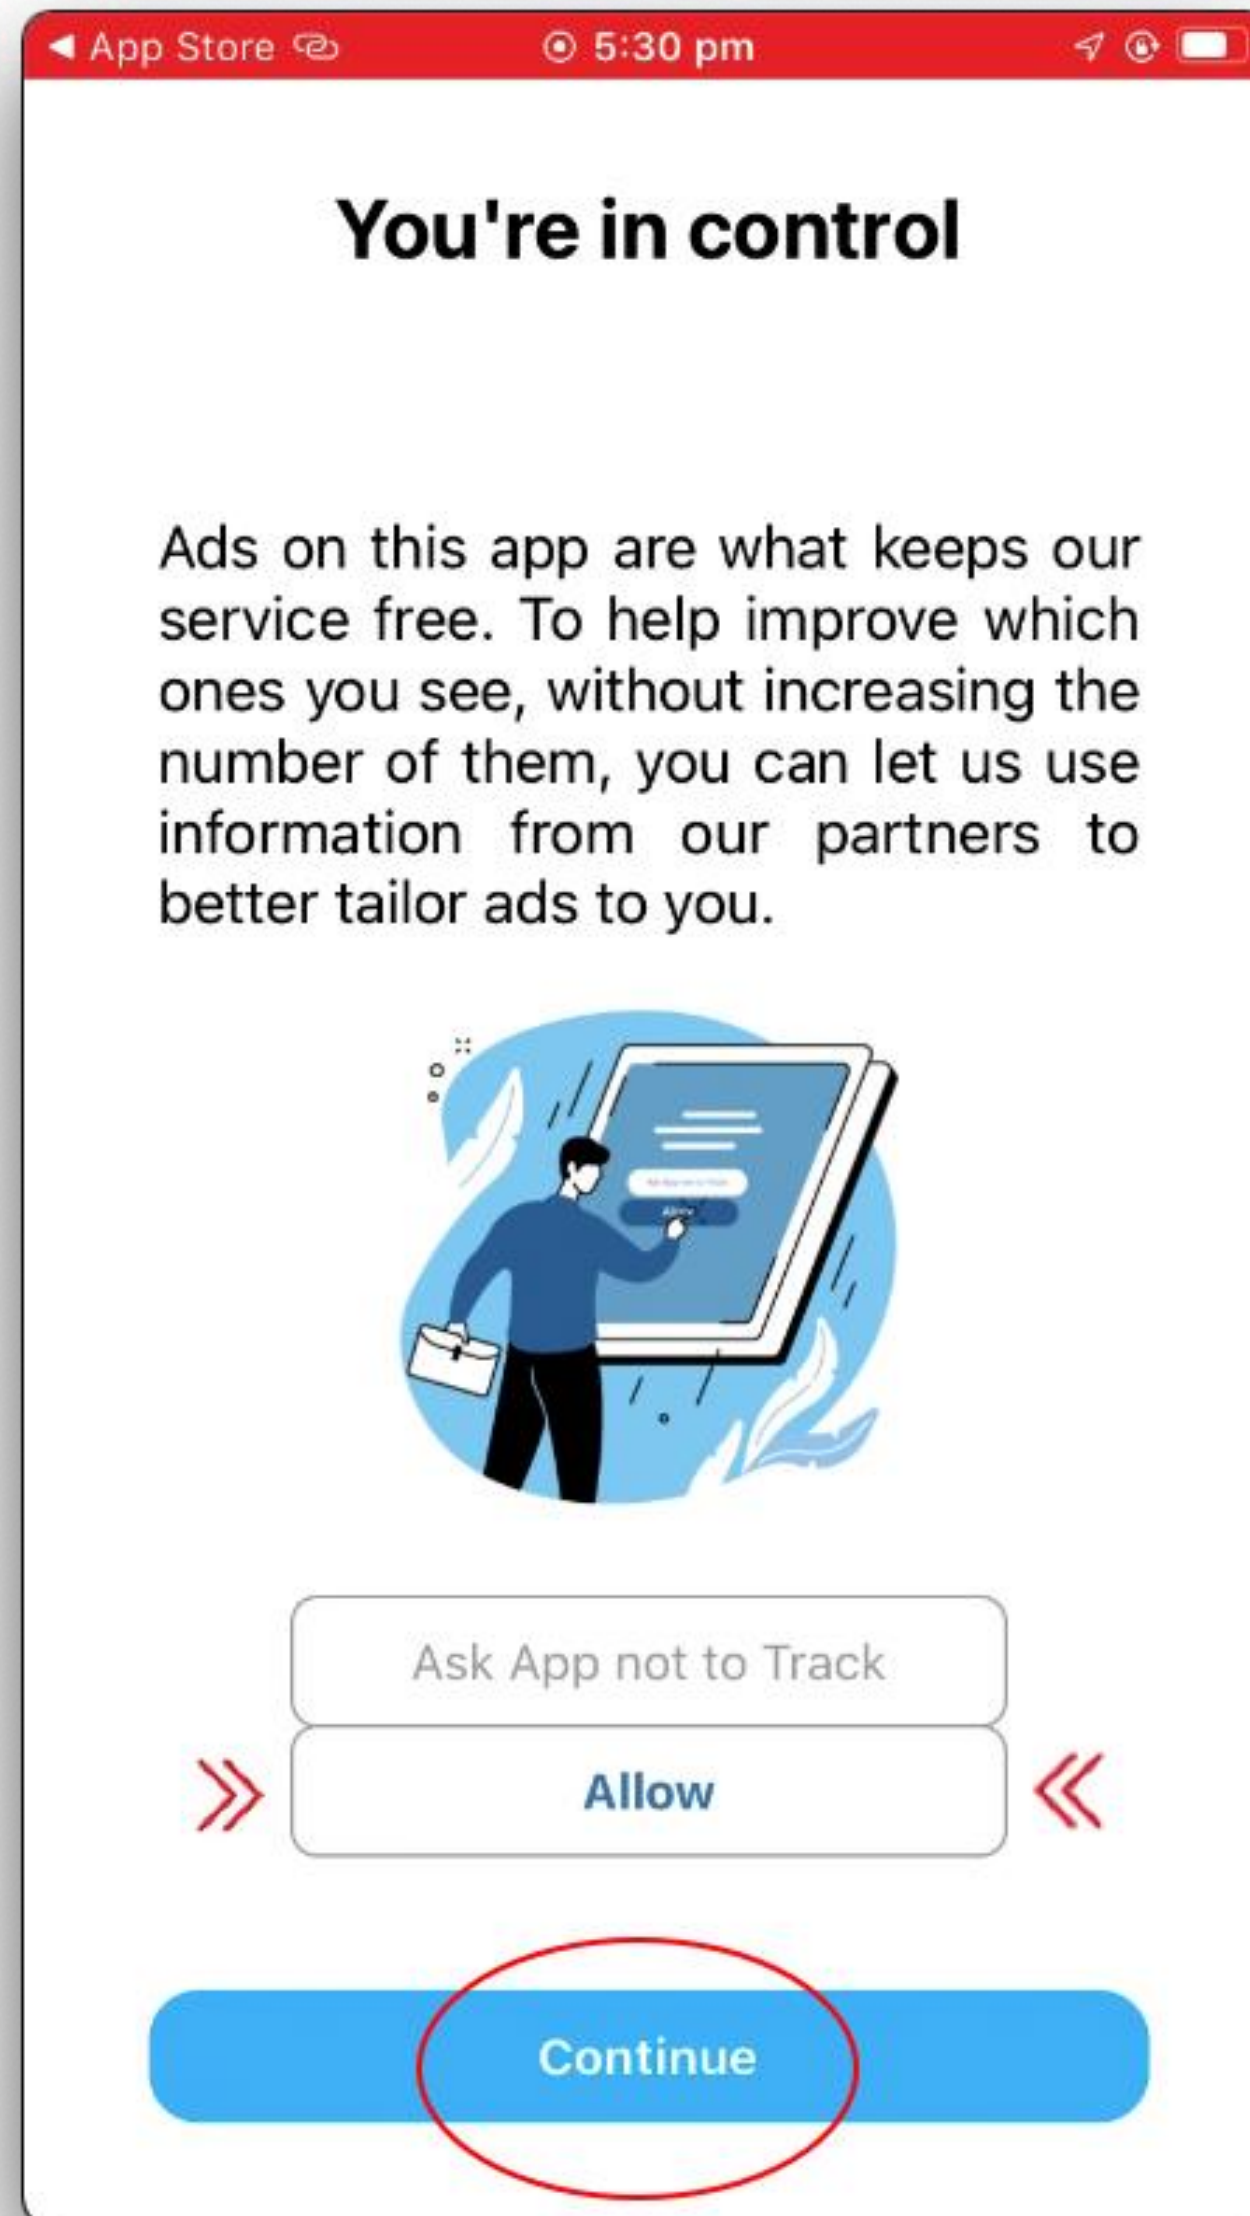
◀ App Store

5:30 pm

You're in control

Ads on this app are what keeps our service free. To help improve which ones you see, without increasing the number of them, you can let us use information from our partners to better tailor ads to you.

Ask App not to Track

Allow

Continue